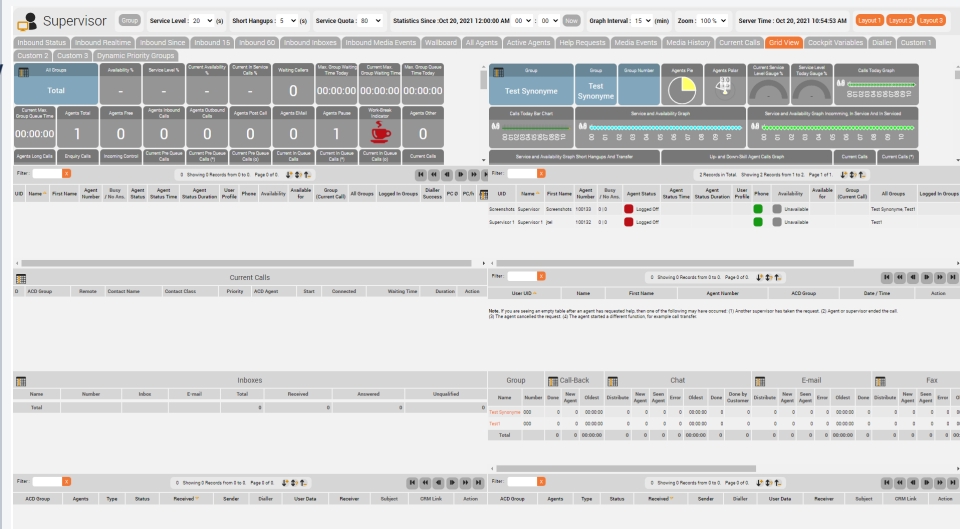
Supervisor Group Service Level : 20 (s) Short Hangups : 5 (s) Service Quota : 80 Statistics Since : Oct 20, 2021 12:00:00 AM 00 : 00 Now Graph Interval : 15 (min) Zoom : 100 % Server Time : Oct 20, 2021 10:54:53 AM Layout 1 Layout 2 Layout 3

Inbound Status | Inbound Realtime | Inbound Since | Inbound 15 | Inbound 60 | Inbound Inboxes | Inbound Media Events | Wallboard | All Agents | Active Agents | Help Requests | Media Events | Media History | Current Calls | Grid View | Cockpit Variables | Dialler | Custom 1 | Custom 2 | Custom 3 | Dynamic Priority Groups

All Groups
Total
Availability % -
Service Level % -
Current Availability % -
Current In Service Calls % -
Waiting Callers 0
Max. Group Waiting Time Today 00:00:00
Current Max. Group Waiting Time 00:00:00
Max. Group Queue Time Today 00:00:00
Current Max. Group Queue Time 00:00:00
Agents Total 1
Agents Free 0
Agents Inbound Calls 0
Agents Outbound Calls 0
Agents Post Call 0
Agents Dilled 0
Agents Pause 1
Work-Break Indicator
Agents Other 0
Agents Long Calls
Enquiry Calls
Incoming Control
Current Pre Queue Calls (s)
Current Pre Queue Calls (*)
Current In Queue Calls (s)
Current In Queue Calls (*)
Current In Queue Calls (s)
Current Calls

Group Test Synonyme
Group Test Synonyme
Group Number
Agents Pie
Agents Pabr
Current Service Level Gauge %
Service Level Today Gauge %
Calls Today Graph
Calls Today Bar Chart
Service and Availability Graph
Service and Availability Graph Incomming, In Service And In Serviced
Service and Availability Graph Short Hangups And Transfer
Up and Down Stall Agent Calls Graph
Current Calls
Current Calls (*)

Filter: Showing 0 Records from 0 to 0. Page 0 of 0.
UID | Name | First Name | Agent Number | Busy / No Ans. | Agent Status | Agent Status Time | Agent Status Duration | User Profile | Phone | Availability | Available for | Group (Current Call) | All Groups | Logged In Groups | Dialler Success | PC B | PC/h

Filter: 2 Records in Total. Showing 2 Records from 1 to 2. Page 1 of 1.
| UID | Name | First Name | Agent Number | Busy / No Ans. | Agent Status | Agent Status Time | Agent Status Duration | User Profile | Phone | Availability | Available for | Group (Current Call) | All Groups | Logged In Groups |
|---|---|---|---|---|---|---|---|---|---|---|---|---|---|---|
| Screenshots | Supervisor | Screenshots | 100133 | 0 / 0 | Logged Off | | | | | Unavailable | | | Test Synonyme, Test1 | |
| Supervisor 1 | Supervisor 1 | Itel | 100132 | 0 / 0 | Logged Off | | | | | Unavailable | | | Test1 | |

Current Calls
ID | ACD Group | Remote | Contact Name | Contact Class | Priority | ACD Agent | Start | Connected | Waiting Time | Duration | Action

Filter: Showing 0 Records from 0 to 0. Page 0 of 0.
User UID | Name | First Name | Agent Number | ACD Group | Date / Time | Action

Note: If you are seeing an empty table after an agent has requested help, then one of the following may have occurred: (1) Another supervisor has taken the request. (2) Agent or supervisor ended the call. (3) The agent cancelled the request. (4) The agent started a different function, for example call transfer.

Inboxes
| Name | Number | Inbox | E-mail | Total | Received | Answered | Unqualified |
|---|---|---|---|---|---|---|---|
| Total | | | | 0 | 0 | 0 | 0 |

| Group | Call-Back Number | Done | New Agent | Oldest | Chat Distribute | New Agent | Seen Agent | Error | Oldest | Done | Done by Customer | E-mail Distribute | New Agent | Seen Agent | Error | Oldest | Done | Fax Distribute | New Agent | Seen Agent | Error |
|---|---|---|---|---|---|---|---|---|---|---|---|---|---|---|---|---|---|---|---|---|---|
| Test Synonyme | 000 | 0 | 0 | 00:00:00 | 0 | 0 | 0 | 0 | 00:00:00 | 0 | 0 | 0 | 0 | 0 | 0 | 00:00:00 | 0 | 0 | 0 | 0 | 0 |
| Test1 | 000 | 0 | 0 | 00:00:00 | 0 | 0 | 0 | 0 | 00:00:00 | 0 | 0 | 0 | 0 | 0 | 0 | 00:00:00 | 0 | 0 | 0 | 0 | 0 |
| Total | | 0 | 0 | 00:00:00 | 0 | 0 | 0 | 0 | 00:00:00 | 0 | 0 | 0 | 0 | 0 | 0 | 00:00:00 | 0 | 0 | 0 | 0 | 0 |

Filter: Showing 0 Records from 0 to 0. Page 0 of 0.
ACD Group | Agents | Type | Status | Received | Sender | Dialler | User Data | Receiver | Subject | CRM Link | Action

Filter: Showing 0 Records from 0 to 0. Page 0 of 0.
ACD Group | Agents | Type | Status | Received | Sender | Dialler | User Data | Receiver | Subject | CRM Link | Action